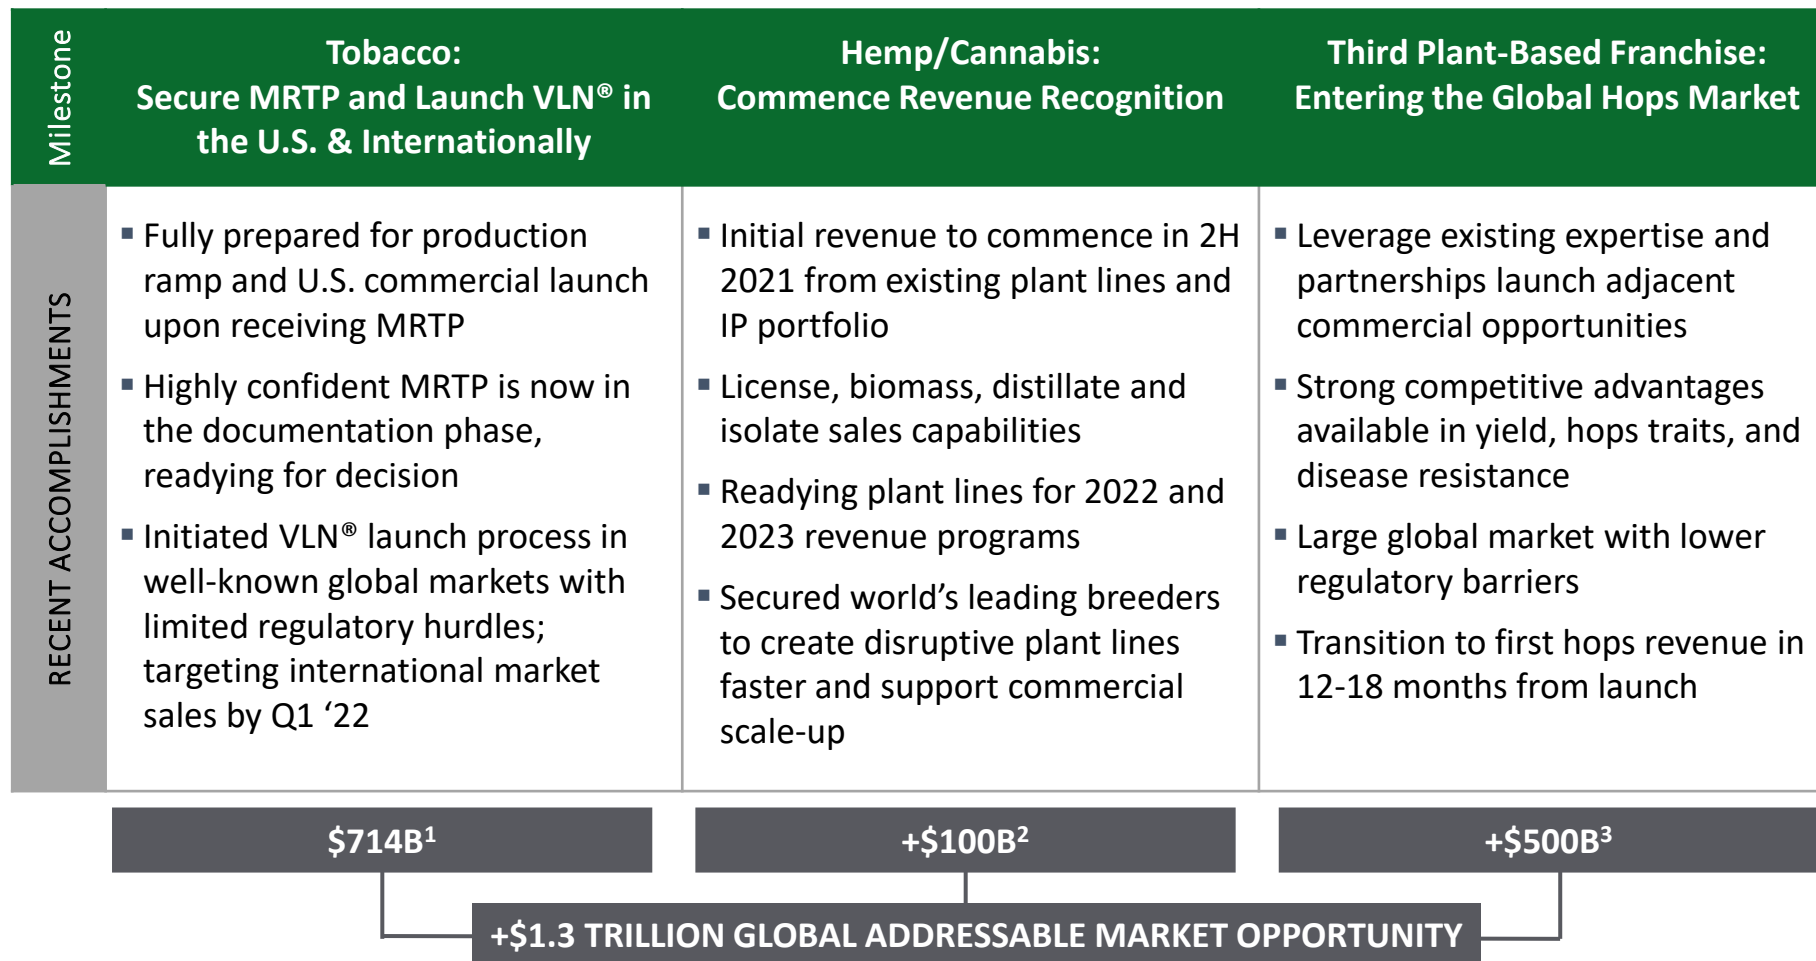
| Milestone | Tobacco: Secure MRTP and Launch VLN® in the U.S. & Internationally | Hemp/Cannabis: Commence Revenue Recognition | Third Plant-Based Franchise: Entering the Global Hops Market |
|---|---|---|---|
| RECENT ACCOMPLISHMENTS | ▪ Fully prepared for production ramp and U.S. commercial launch upon receiving MRTP ▪ Highly confident MRTP is now in the documentation phase, readying for decision ▪ Initiated VLN® launch process in well-known global markets with limited regulatory hurdles; targeting international market sales by Q1 ‘22 | ▪ Initial revenue to commence in 2H 2021 from existing plant lines and IP portfolio ▪ License, biomass, distillate and isolate sales capabilities ▪ Readying plant lines for 2022 and 2023 revenue programs ▪ Secured world’s leading breeders to create disruptive plant lines faster and support commercial scale-up | ▪ Leverage existing expertise and partnerships launch adjacent commercial opportunities ▪ Strong competitive advantages available in yield, hops traits, and disease resistance ▪ Large global market with lower regulatory barriers ▪ Transition to first hops revenue in 12-18 months from launch |

$714B$^1$

+$100B$^2$

+$500B$^3$

+$1.3 TRILLION GLOBAL ADDRESSABLE MARKET OPPORTUNITY